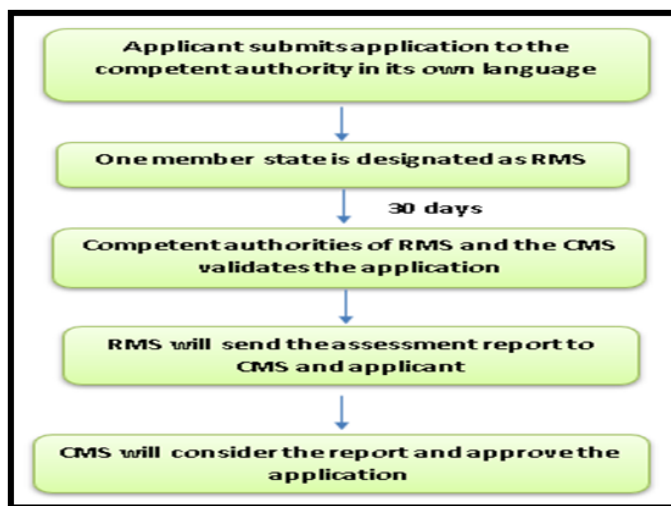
Applicant submits application to the competent authority in its own language

One member state is designated as RMS

30 days

Competent authorities of RMS and the CMS validates the application

RMS will send the assessment report to CMS and applicant

CMS will consider the report and approve the application